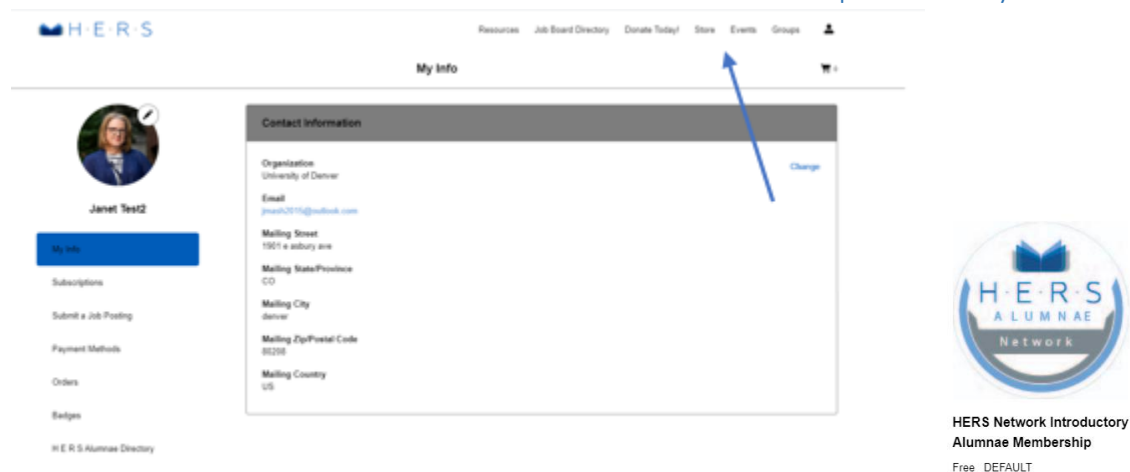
H·E·R·S

Resources Job Board Directory Donate Today! Store Events Groups

My Info

Janet Test2

My Info
Subscriptions
Submit a Job Posting
Payment Methods
Orders
Badges
H E R S Alumnae Directory

Contact Information

Organization
University of Denver

Email
jmash2015@outlook.com

Mailing Street
1901 e asbury ave

Mailing State/Province
CO

Mailing City
denver

Mailing Zip/Postal Code
80208

Mailing Country
US

Change

H·E·R·S
ALUMNAE
Network

HERS Network Introductory Alumnae Membership

Free DEFAULT